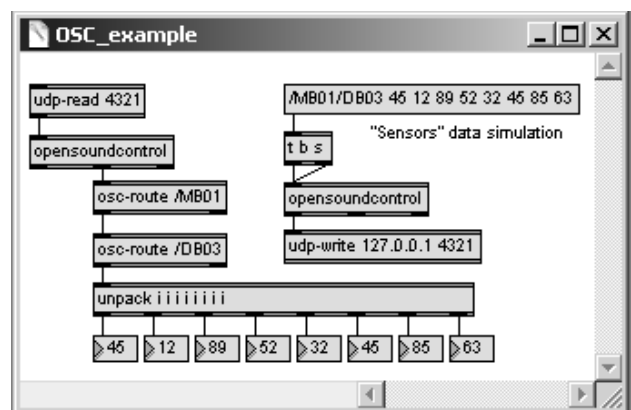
OSC_example

udp-read 4321

opensoundcontrol

osc-route /MB01

osc-route /DB03

unpack i i i i i i i i

45 12 89 52 32 45 85 63

/MB01/DB03 45 12 89 52 32 45 85 63

"Sensors" data simulation

t b s

opensoundcontrol

udp-write 127.0.0.1 4321